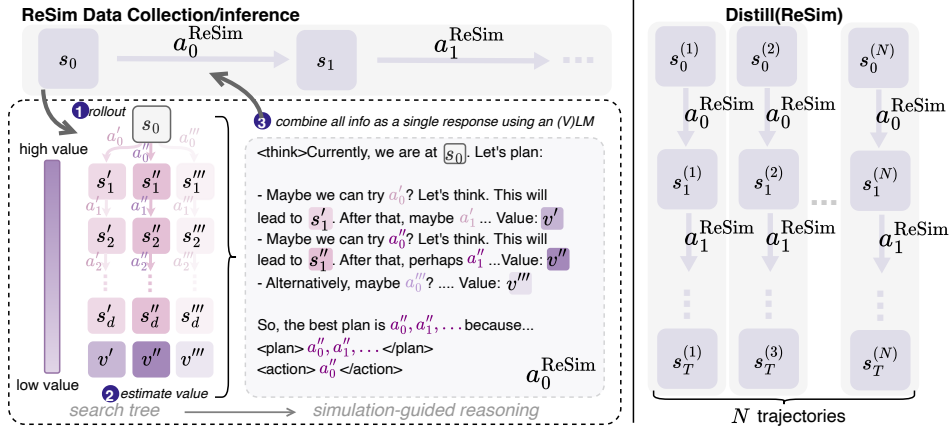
ReSim Data Collection/inference

$s_0$ $a_0^{\text{ReSim}}$ $s_1$ $a_1^{\text{ReSim}}$ ...

1 rollout

$s_0$

$a_0'$ $a_0''$ $a_0'''$

high value

$s_1'$ $s_1''$ $s_1'''$

$a_1'$ $a_1''$ $a_1'''$

$s_2'$ $s_2''$ $s_2'''$

$a_2'$ $a_2''$ $a_2'''$

$s_d'$ $s_d''$ $s_d'''$

$v'$ $v''$ $v'''$

low value

2 estimate value

3 combine all info as a single response using an (V)LM

<think>Currently, we are at $s_0$. Let's plan:

- Maybe we can try $a_0'$? Let's think. This will lead to $s_1'$. After that, maybe $a_1'$ ... Value: $v'$
- Maybe we can try $a_0''$? Let's think. This will lead to $s_1''$. After that, perhaps $a_1''$ ...Value: $v''$
- Alternatively, maybe $a_0'''$? .... Value: $v'''$

So, the best plan is $a_0'', a_1'', \ldots$ because...
<plan> $a_0'', a_1'', \ldots$ </plan>
<action> $a_0''$ </action>

$a_0^{\text{ReSim}}$

search tree → simulation-guided reasoning

Distill(ReSim)

$s_0^{(1)}$ $s_0^{(2)}$ $s_0^{(N)}$

$a_0^{\text{ReSim}}$ $a_0^{\text{ReSim}}$ $a_0^{\text{ReSim}}$

$s_1^{(1)}$ $s_1^{(2)}$ ... $s_1^{(N)}$

$a_1^{\text{ReSim}}$ $a_1^{\text{ReSim}}$ $a_1^{\text{ReSim}}$

$s_T^{(1)}$ $s_T^{(3)}$ $s_T^{(N)}$

$N$ trajectories